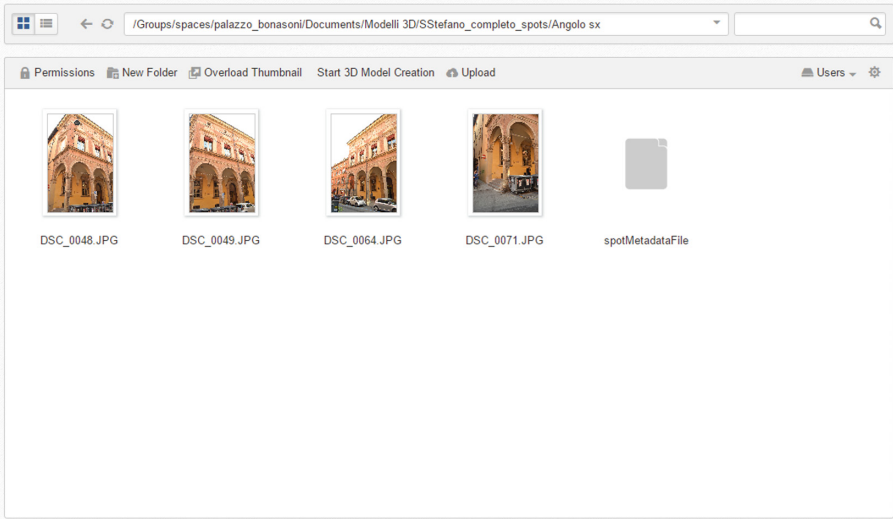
/Groups/spaces/palazzo_bonasoni/Documents/Modelli 3D/SStefano_completo_spots/Angolo sx

Permissions New Folder Overload Thumbnail Start 3D Model Creation Upload

Users

DSC_0048.JPG

DSC_0049.JPG

DSC_0064.JPG

DSC_0071.JPG

spotMetadataFile